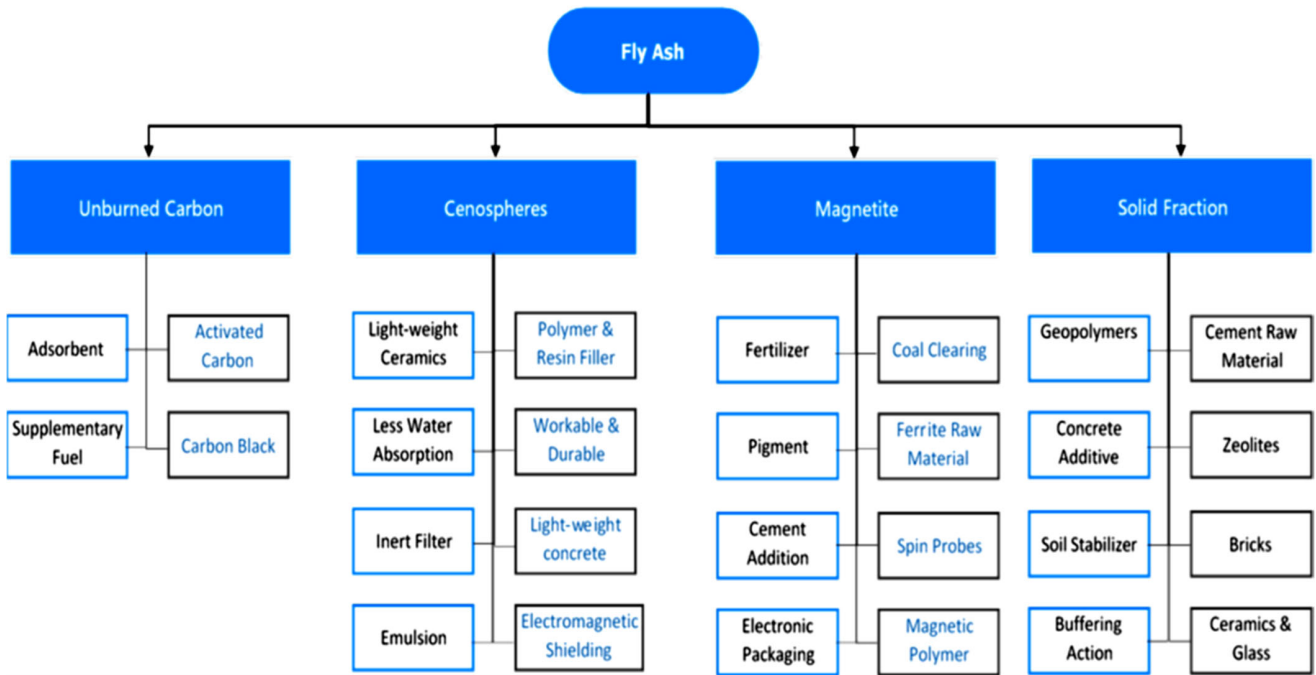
Fly Ash

Unburned Carbon

Adsorbent
Activated Carbon
Supplementary Fuel
Carbon Black

Cenospheres

Light-weight Ceramics
Polymer & Resin Filler
Less Water Absorption
Workable & Durable
Inert Filter
Light-weight concrete
Emulsion
Electromagnetic Shielding

Magnetite

Fertilizer
Coal Clearing
Pigment
Ferrite Raw Material
Cement Addition
Spin Probes
Electronic Packaging
Magnetic Polymer

Solid Fraction

Geopolymers
Cement Raw Material
Concrete Additive
Zeolites
Soil Stabilizer
Bricks
Buffering Action
Ceramics & Glass